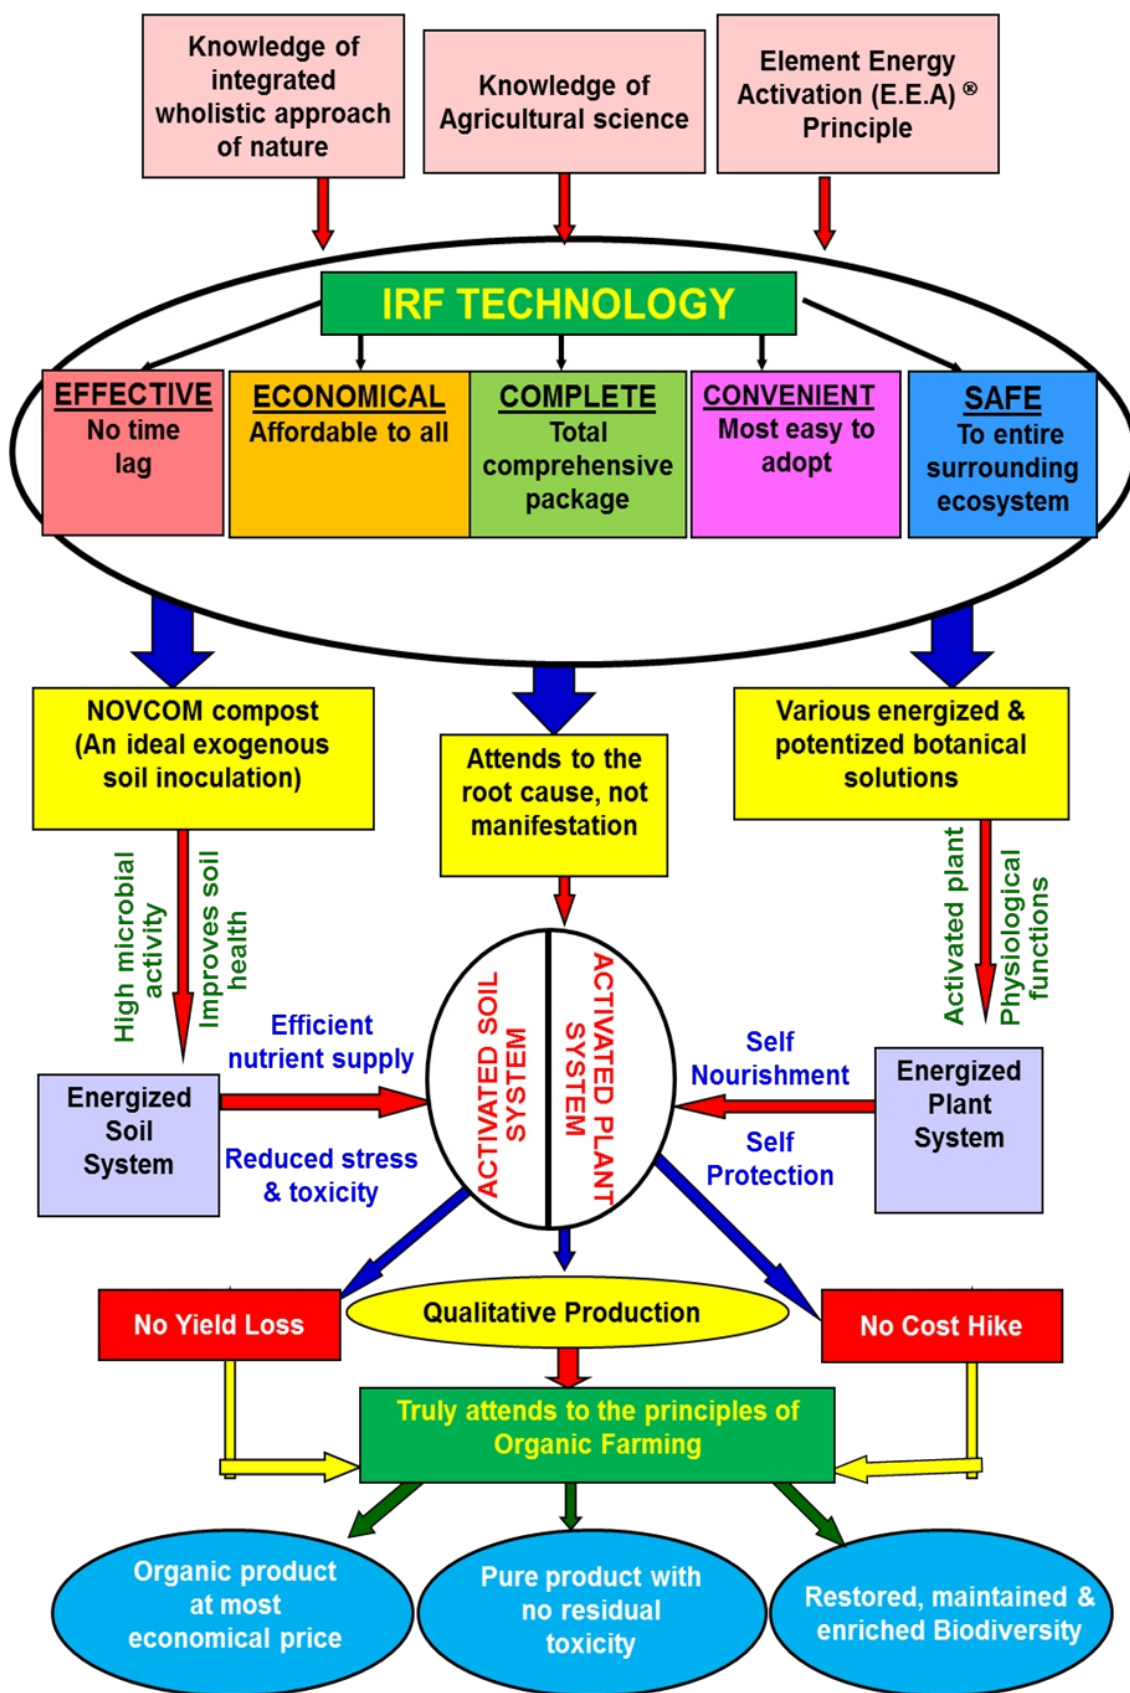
Knowledge of integrated wholistic approach of nature

Knowledge of Agricultural science

Element Energy Activation (E.E.A) ® Principle

IRF TECHNOLOGY

EFFECTIVE
No time lag

ECONOMICAL
Affordable to all

COMPLETE
Total comprehensive package

CONVENIENT
Most easy to adopt

SAFE
To entire surrounding ecosystem

NOVCOM compost (An ideal exogenous soil inoculation)

Attends to the root cause, not manifestation

Various energized & potentized botanical solutions

High microbial activity

Improves soil health

Activated plant

Physiological functions

Efficient nutrient supply

ACTIVATED SOIL SYSTEM

ACTIVATED PLANT SYSTEM

Self Nourishment

Energized Soil System

Reduced stress & toxicity

Self Protection

Energized Plant System

No Yield Loss

Qualitative Production

No Cost Hike

Truly attends to the principles of Organic Farming

Organic product at most economical price

Pure product with no residual toxicity

Restored, maintained & enriched Biodiversity